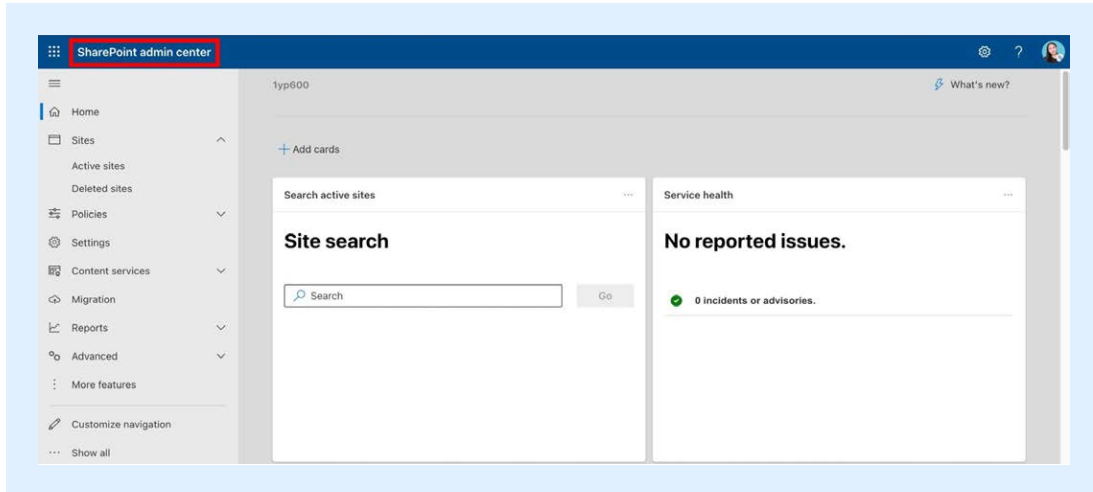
SharePoint admin center

?

Home
Sites
Active sites
Deleted sites
Policies
Settings
Content services
Migration
Reports
Advanced
More features
Customize navigation
Show all

1yp600

What's new?

+ Add cards

Search active sites

...

Site search

Search

Go

Service health

...

No reported issues.

0 incidents or advisories.